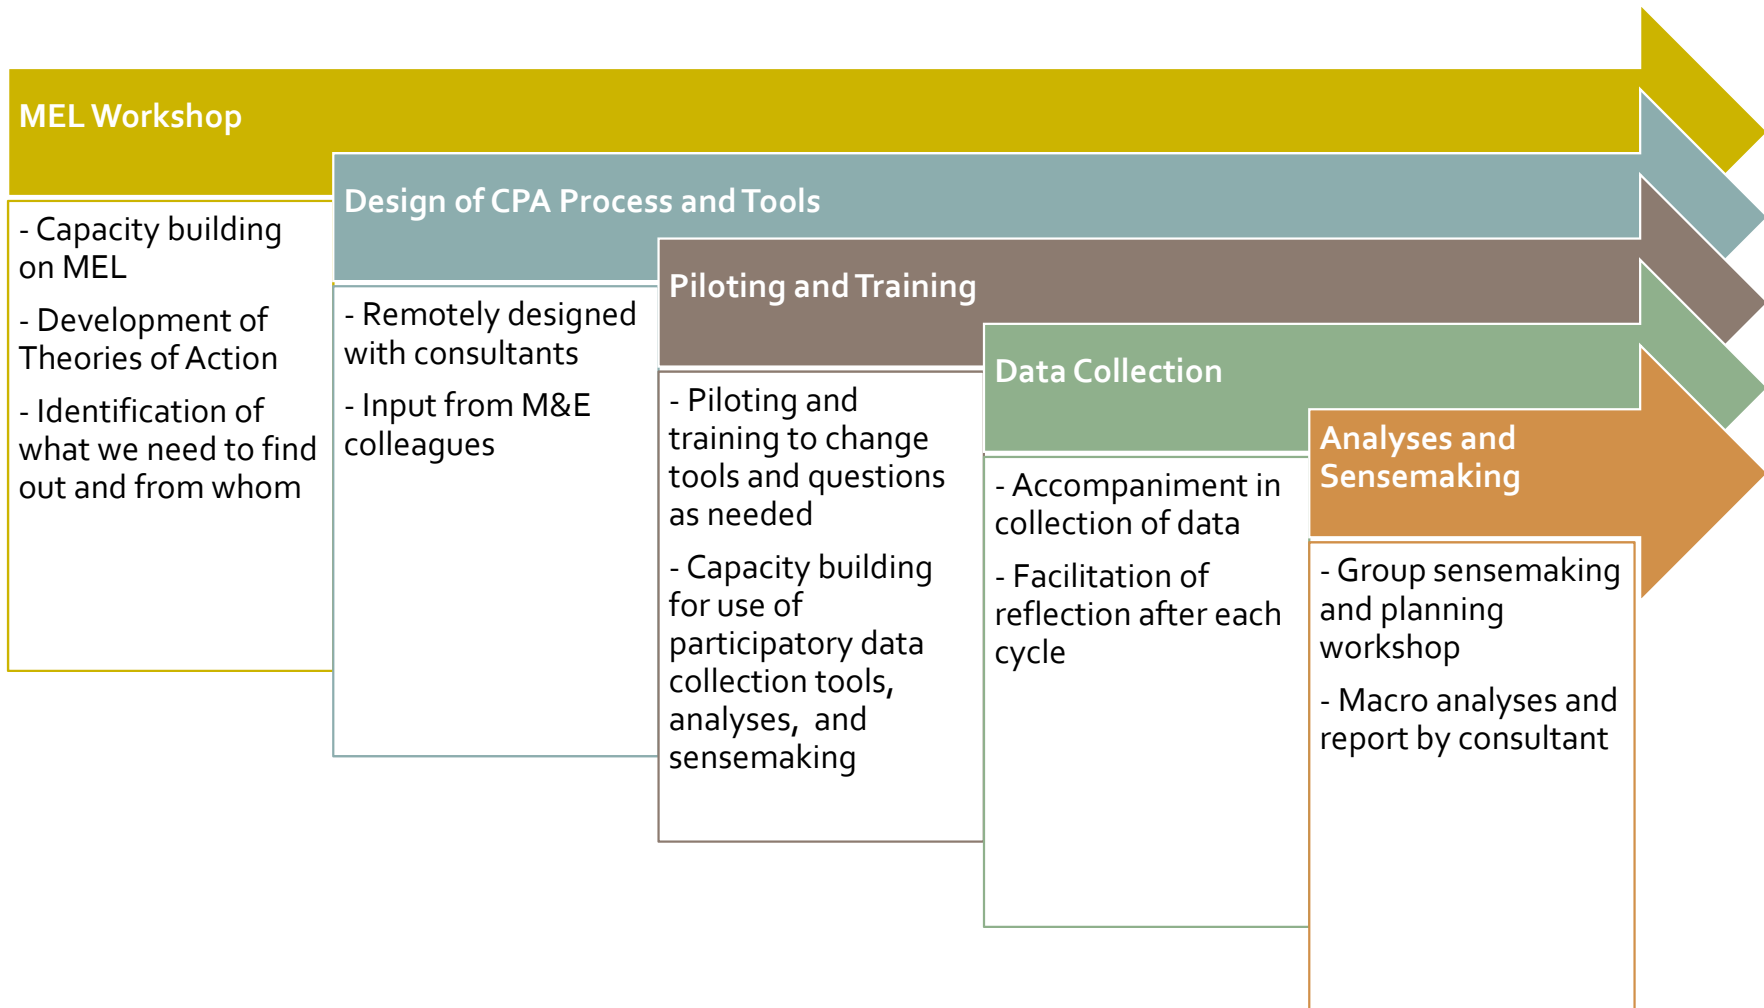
MEL Workshop

- Capacity building on MEL

- Development of Theories of Action

- Identification of what we need to find out and from whom

Design of CPA Process and Tools

- Remotely designed with consultants

- Input from M&E colleagues

Piloting and Training

- Piloting and training to change tools and questions as needed

- Capacity building for use of participatory data collection tools, analyses, and sensemaking

Data Collection

- Accompaniment in collection of data

- Facilitation of reflection after each cycle

Analyses and Sensemaking

- Group sensemaking and planning workshop

- Macro analyses and report by consultant